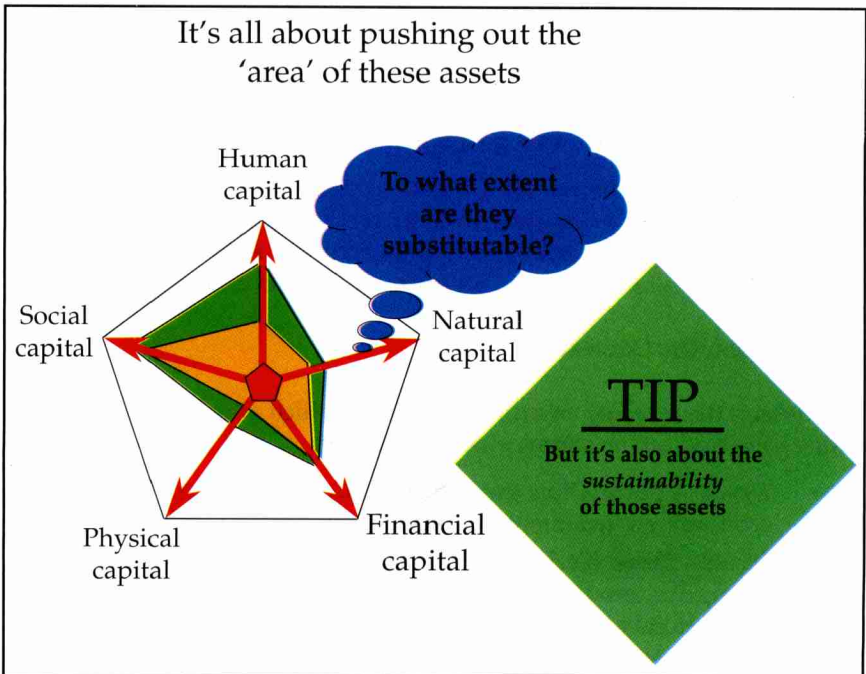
It's all about pushing out the 'area' of these assets

Human capital

To what extent are they substitutable?

Social capital

Natural capital

TIP

But it's also about the *sustainability* of those assets

Physical capital

Financial capital